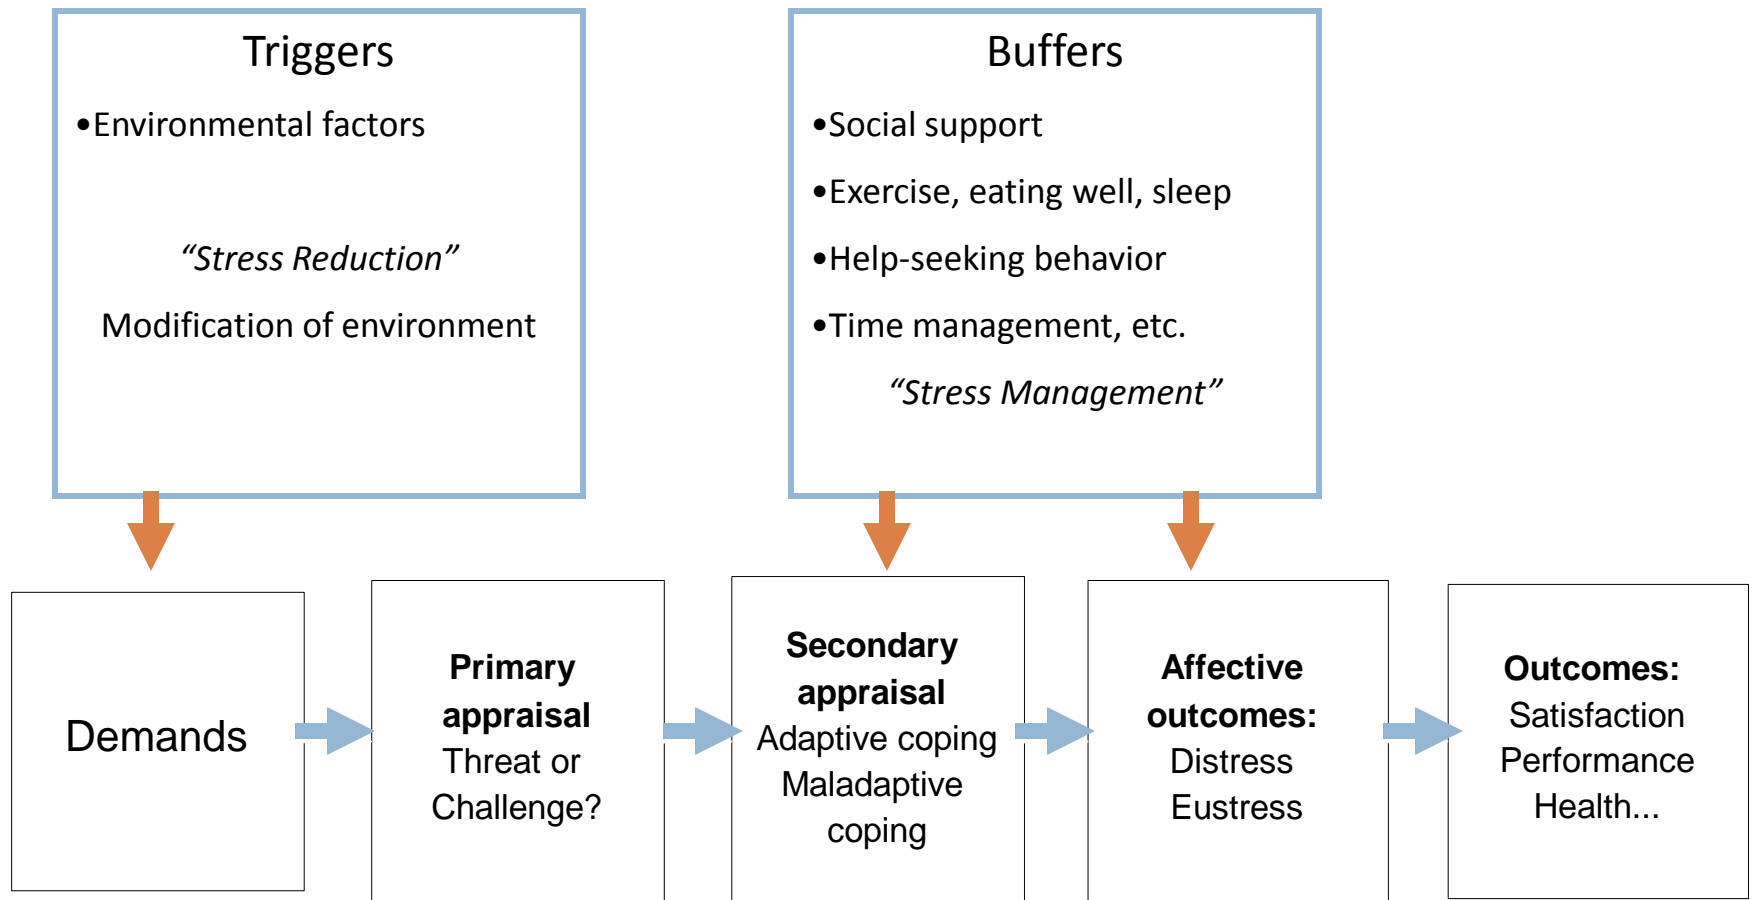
Triggers

•Environmental factors

*“Stress Reduction”*

Modification of environment

Buffers

•Social support

•Exercise, eating well, sleep

•Help-seeking behavior

•Time management, etc.

*“Stress Management”*

Demands

**Primary appraisal**
Threat or Challenge?

**Secondary appraisal**
Adaptive coping
Maladaptive coping

**Affective outcomes:**
Distress
Eustress

**Outcomes:**
Satisfaction
Performance
Health...